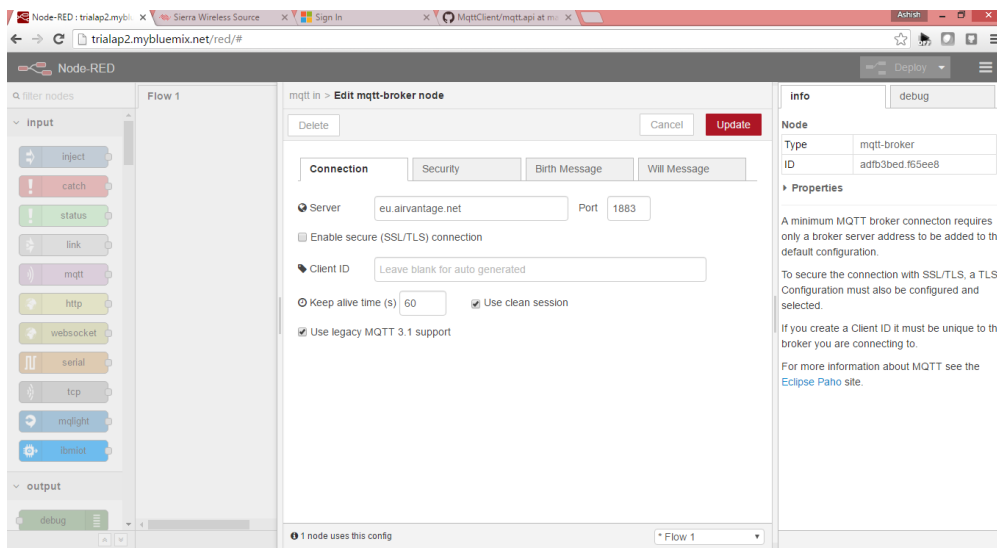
Node-RED : trialap2.mybl ×
Sierra Wireless Source ×
Sign In ×
MqttClient/mqtt.api at m ×
Ashish
trialap2.mybluemix.net/red/#
Node-RED
Deploy
filter nodes
input
inject
catch
status
link
mqtt
http
websocket
serial
tcp
mqlight
ibmiot
output
debug
Flow 1
mqtt in > Edit mqtt-broker node
Delete
Cancel
Update
Connection
Security
Birth Message
Will Message
Server
eu.airvantage.net
Port
1883
Enable secure (SSL/TLS) connection
Client ID
Leave blank for auto generated
Keep alive time (s)
60
Use clean session
Use legacy MQTT 3.1 support
1 node uses this config
* Flow 1
info
debug
Node
| Type | mqtt-broker |
|---|---|
| ID | adfb3bed.f65ee8 |
Properties
A minimum MQTT broker connecton requires only a broker server address to be added to th default configuration.

To secure the connection with SSL/TLS, a TLS Configuration must also be configured and selected.

If you create a Client ID it must be unique to th broker you are connecting to.

For more information about MQTT see the Eclipse Paho site.